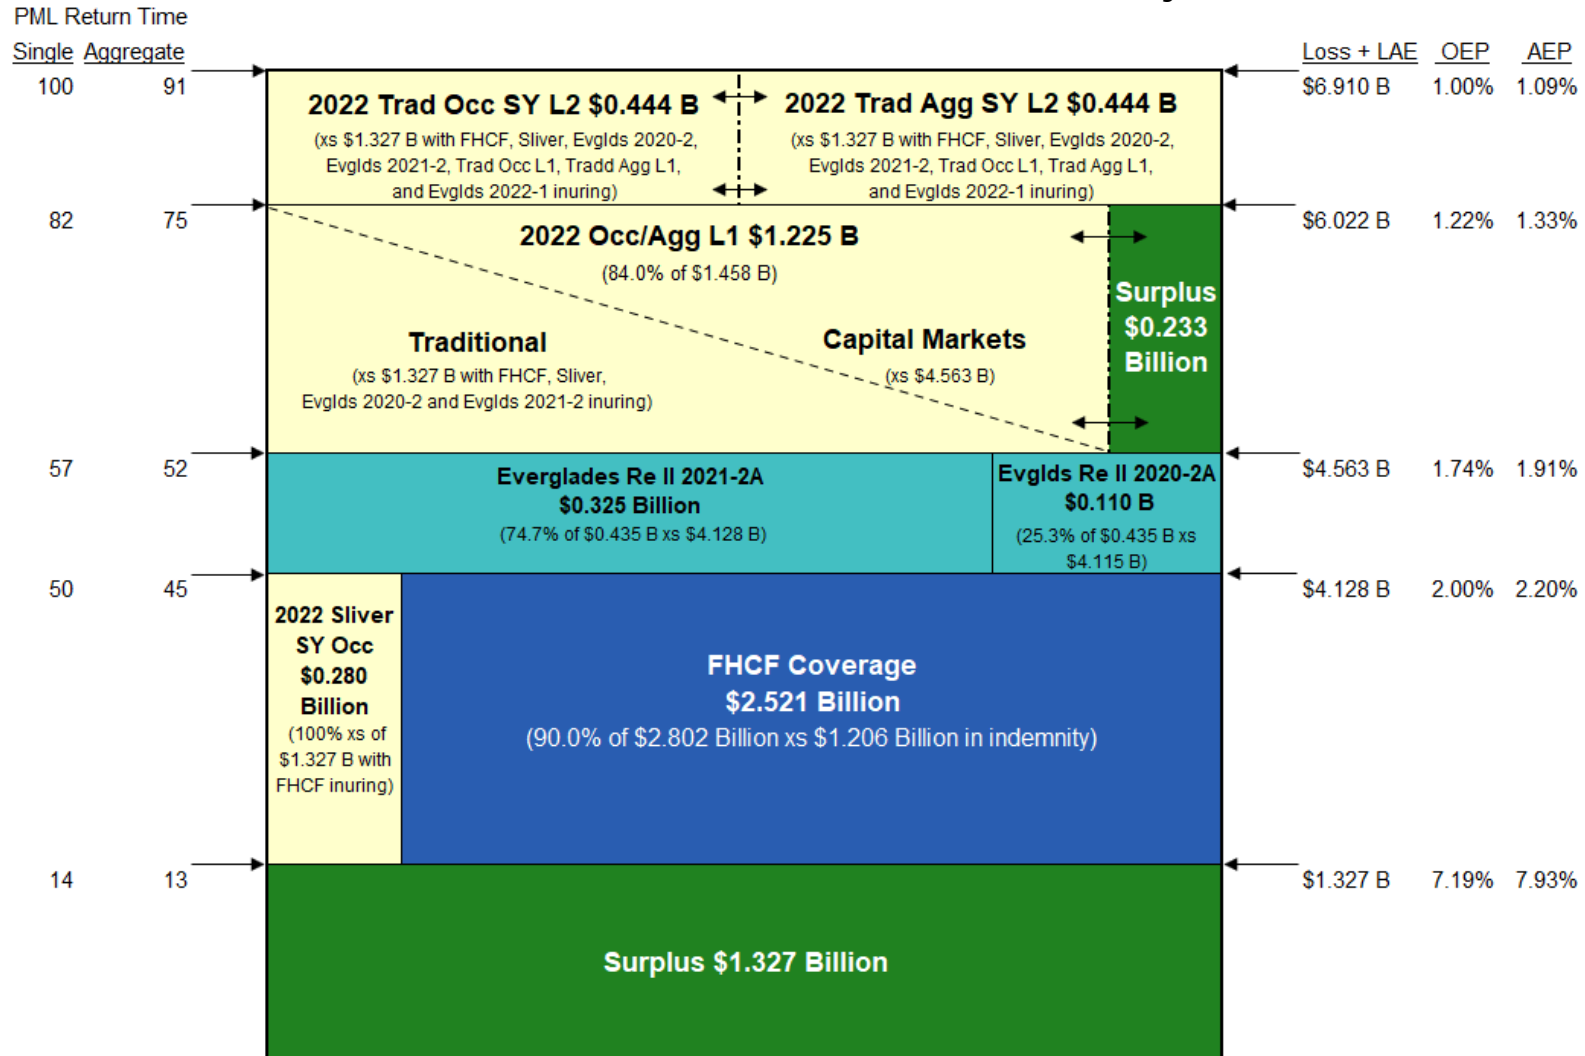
PML Return Time

| Single | Aggregate |
|---|---|
| 100 | 91 |
| 82 | 75 |
| 57 | 52 |
| 50 | 45 |
| 14 | 13 |

| Loss + LAE | OEP | AEP |
|---|---|---|
| $6.910 B | 1.00% | 1.09% |
| $6.022 B | 1.22% | 1.33% |
| $4.563 B | 1.74% | 1.91% |
| $4.128 B | 2.00% | 2.20% |
| $1.327 B | 7.19% | 7.93% |

2022 Trad Occ SY L2 $0.444 B
(xs $1.327 B with FHCF, Sliver, Evglds 2020-2, Evglds 2021-2, Trad Occ L1, Tradd Agg L1, and Evglds 2022-1 inuring)

2022 Trad Agg SY L2 $0.444 B
(xs $1.327 B with FHCF, Sliver, Evglds 2020-2, Evglds 2021-2, Trad Occ L1, Trad Agg L1, and Evglds 2022-1 inuring)

2022 Occ/Agg L1 $1.225 B
(84.0% of $1.458 B)

Traditional
(xs $1.327 B with FHCF, Sliver, Evglds 2020-2 and Evglds 2021-2 inuring)

Capital Markets
(xs $4.563 B)

Surplus $0.233 Billion

Everglades Re II 2021-2A
$0.325 Billion
(74.7% of $0.435 B xs $4.128 B)

Evglds Re II 2020-2A
$0.110 B
(25.3% of $0.435 B xs $4.115 B)

2022 Sliver SY Occ $0.280 Billion
(100% xs of $1.327 B with FHCF inuring)

FHCF Coverage
$2.521 Billion
(90.0% of $2.802 Billion xs $1.206 Billion in indemnity)

Surplus $1.327 Billion